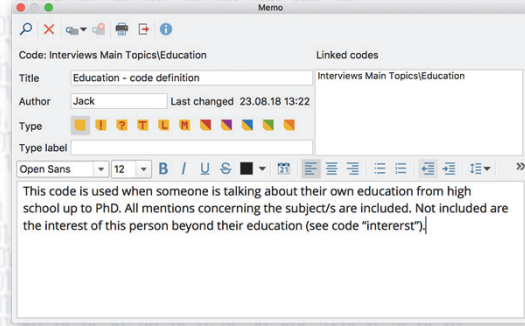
Memo

Code: Interviews Main Topics\Education

Linked codes

Interviews Main Topics\Education

Title Education - code definition

Author Jack Last changed 23.08.18 13:22

Type ! ? T L M

Type label

Open Sans 12 B I U S

This code is used when someone is talking about their own education from high school up to PhD. All mentions concerning the subject/s are included. Not included are the interest of this person beyond their education (see code "intererst").